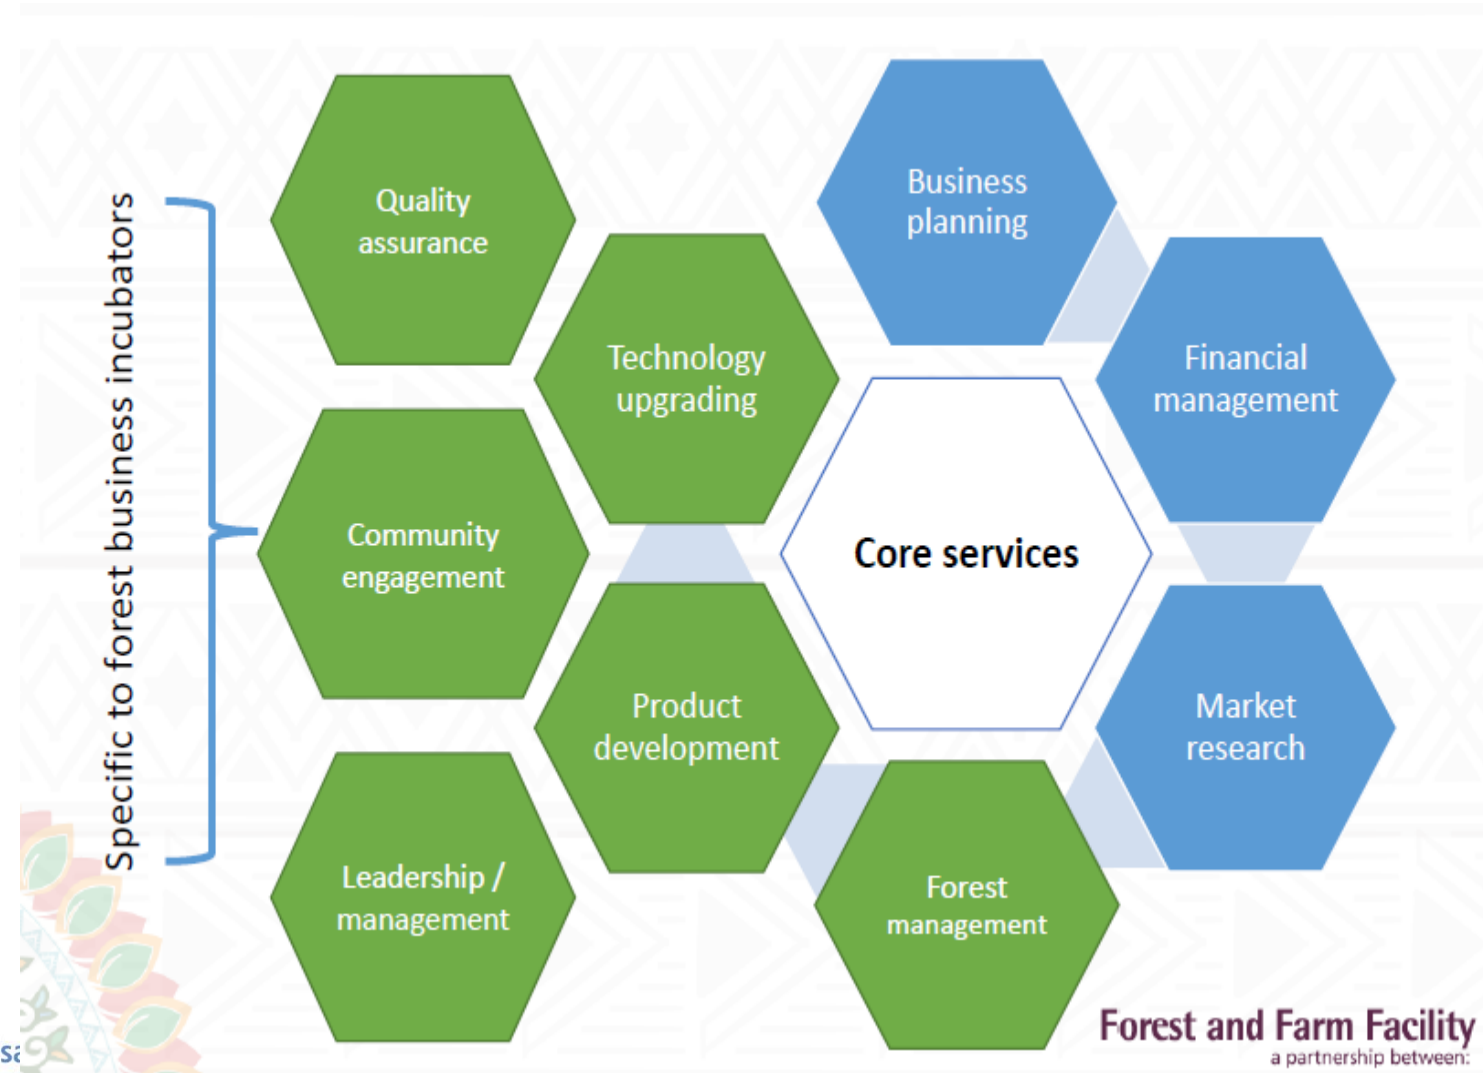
Specific to forest business incubators

Quality assurance

Technology upgrading

Community engagement

Product development

Leadership / management

Forest management

Business planning

Financial management

Core services

Market research

Forest and Farm Facility
a partnership between:

sa